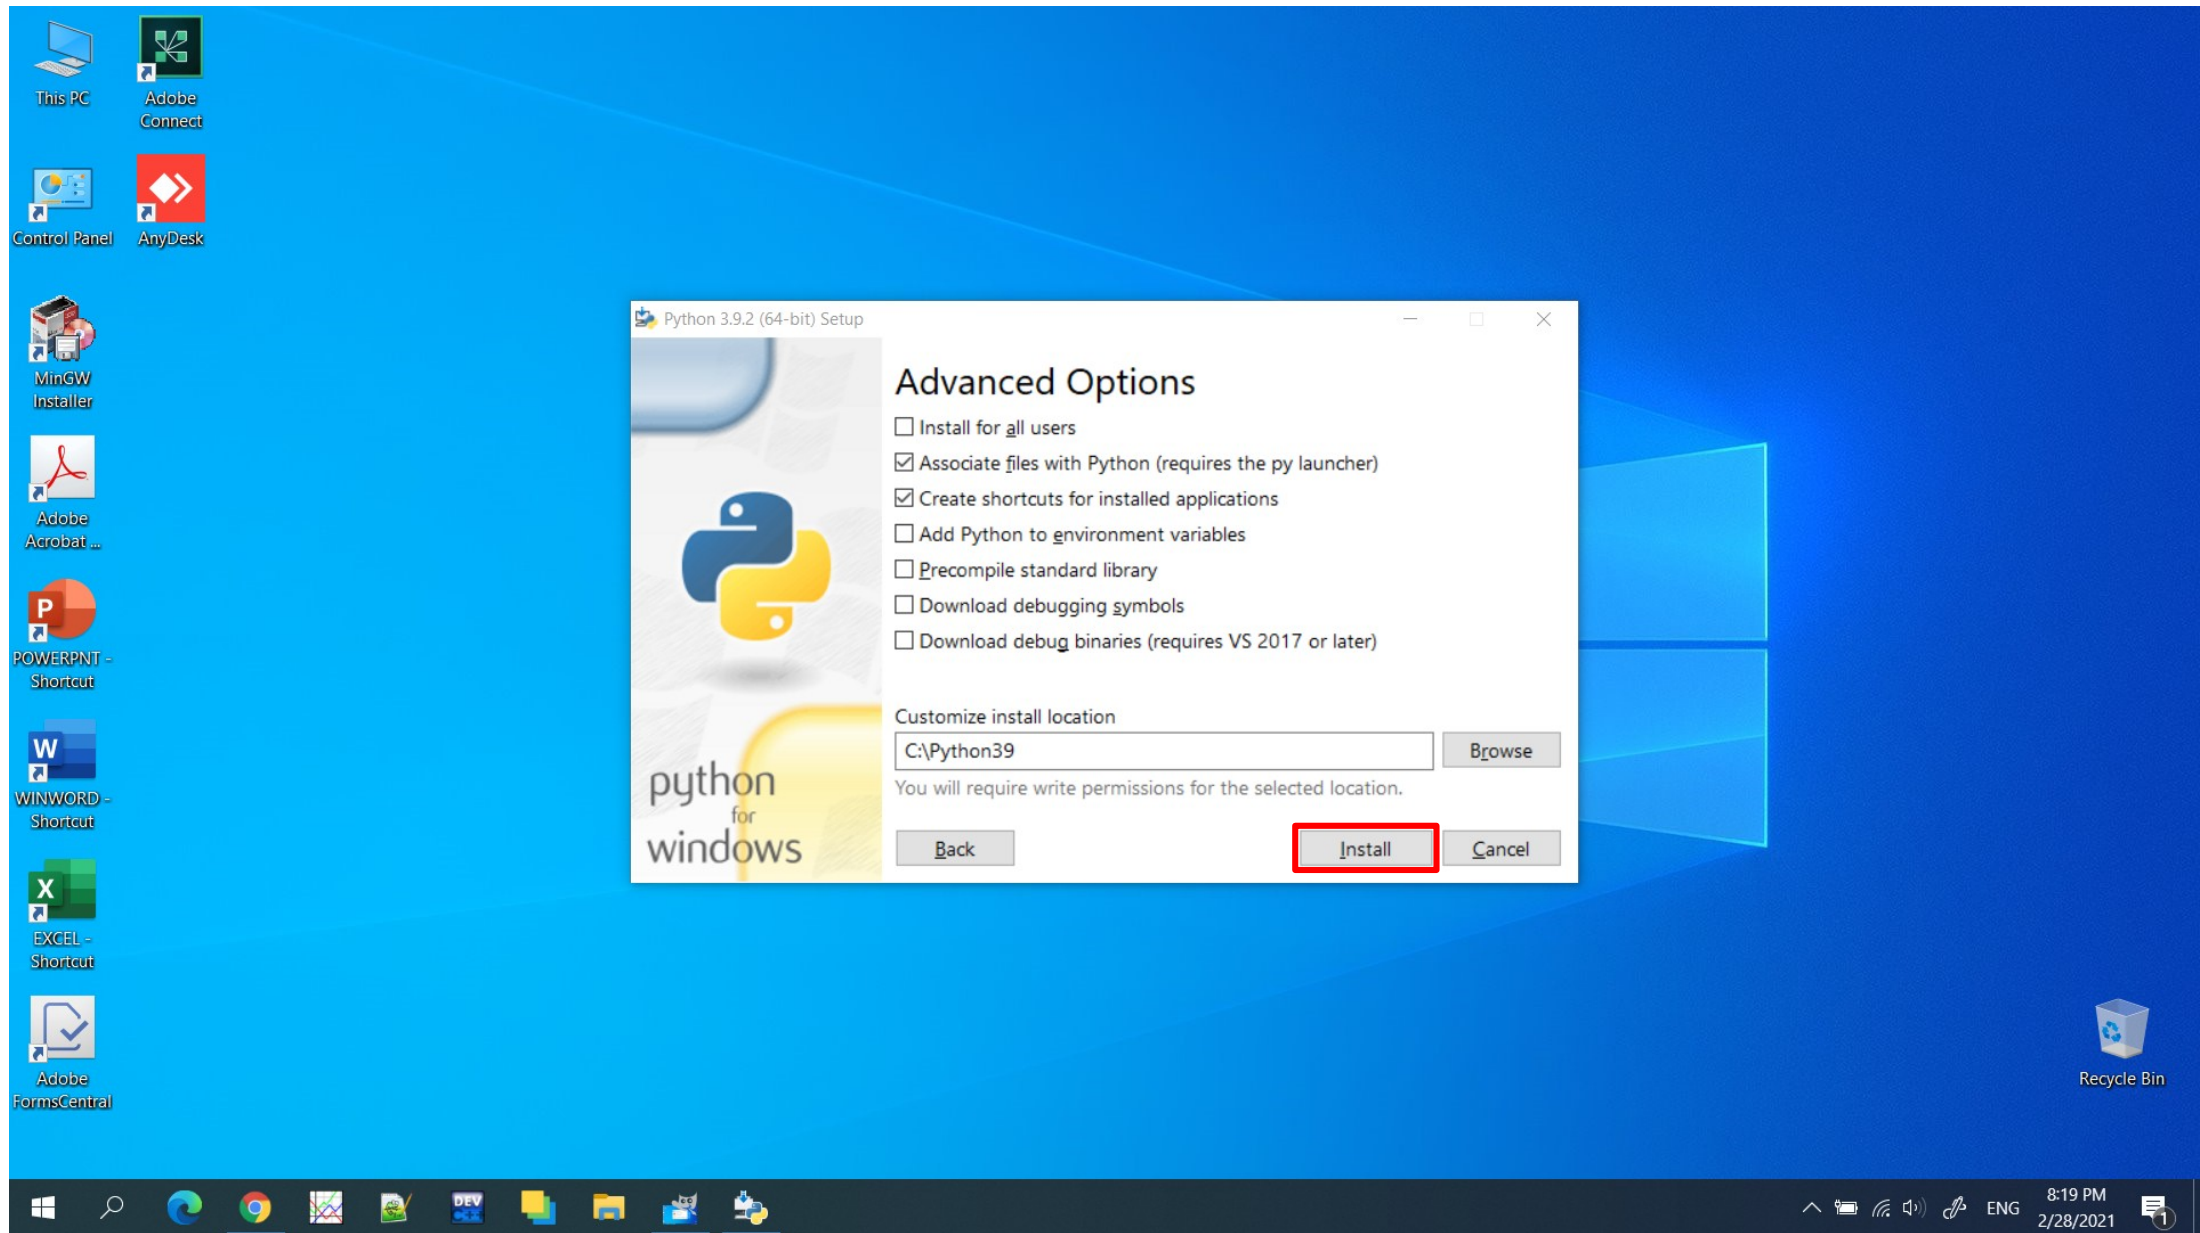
This PC

Adobe Connect

Control Panel

AnyDesk

MinGW Installer

Adobe Acrobat ...

POWERPNT - Shortcut

WINWORD - Shortcut

EXCEL - Shortcut

Adobe FormsCentral

Python 3.9.2 (64-bit) Setup

Advanced Options

☐ Install for all users
☑ Associate files with Python (requires the py launcher)
☑ Create shortcuts for installed applications
☐ Add Python to environment variables
☐ Precompile standard library
☐ Download debugging symbols
☐ Download debug binaries (requires VS 2017 or later)

Customize install location

C:\Python39

Browse

You will require write permissions for the selected location.

python for windows

Back

Install

Cancel

Recycle Bin

DEV

ENG

8:19 PM
2/28/2021

1